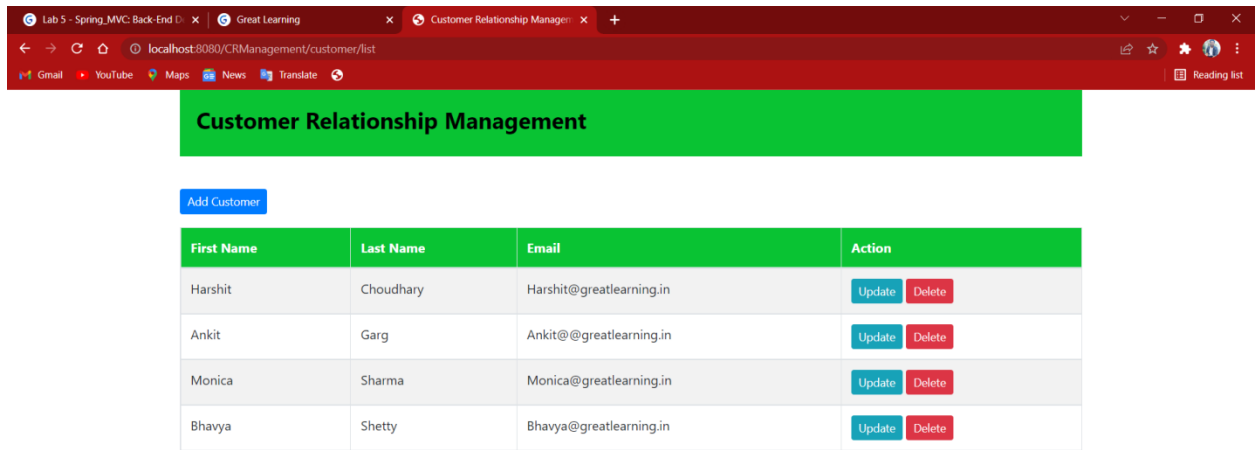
Lab 5 - Spring_MVC: Back-End D
Great Learning
Customer Relationship Managem
localhost:8080/CRManagement/customer/list
Gmail YouTube Maps News Translate
Reading list

Customer Relationship Management

Add Customer

| First Name | Last Name | Email | Action |
|---|---|---|---|
| Harshit | Choudhary | Harshit@greatlearning.in | Update Delete |
| Ankit | Garg | Ankit@@greatlearning.in | Update Delete |
| Monica | Sharma | Monica@greatlearning.in | Update Delete |
| Bhavya | Shetty | Bhavya@greatlearning.in | Update Delete |